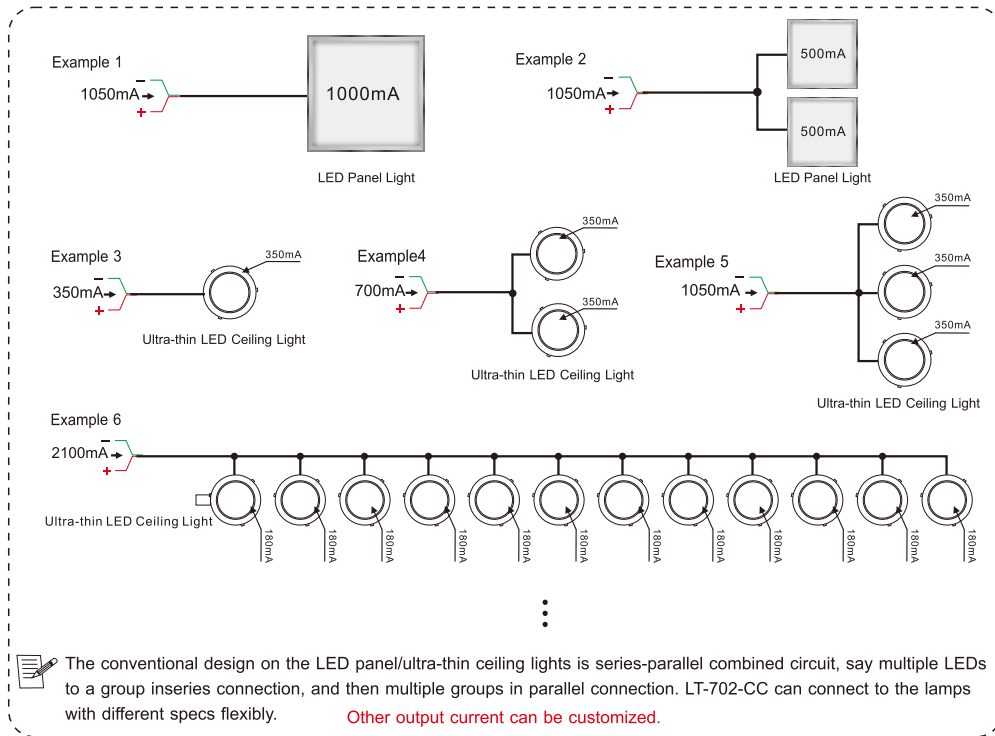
Example 1

1050mA

1000mA

LED Panel Light

Example 2

1050mA

500mA

500mA

LED Panel Light

Example 3

350mA

350mA

Ultra-thin LED Ceiling Light

Example4

700mA

350mA

350mA

Ultra-thin LED Ceiling Light

Example 5

1050mA

350mA

350mA

350mA

Ultra-thin LED Ceiling Light

Example 6

2100mA

Ultra-thin LED Ceiling Light

180mA 180mA 180mA 180mA 180mA 180mA 180mA 180mA 180mA 180mA 180mA 180mA

The conventional design on the LED panel/ultra-thin ceiling lights is series-parallel combined circuit, say multiple LEDs to a group inseries connection, and then multiple groups in parallel connection. LT-702-CC can connect to the lamps with different specs flexibly. Other output current can be customized.